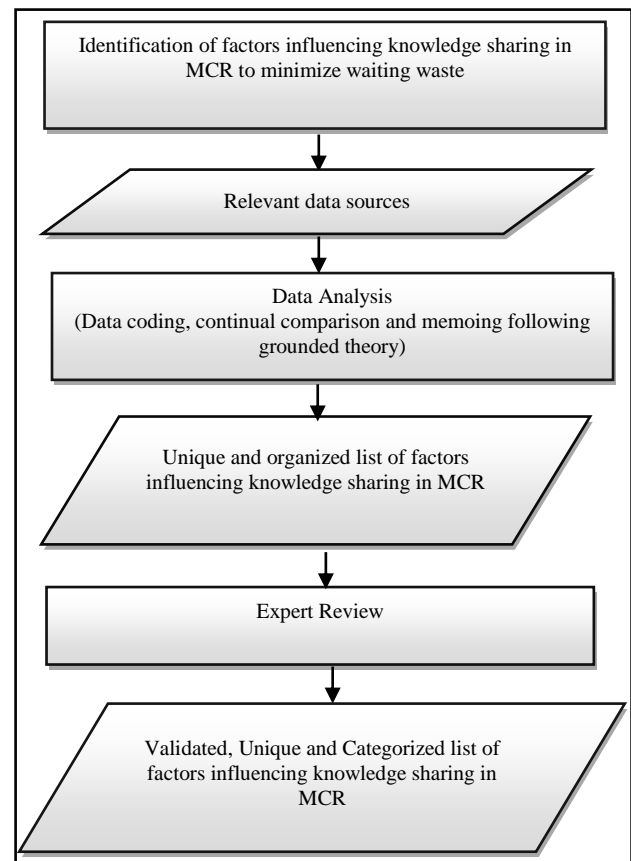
Identification of factors influencing knowledge sharing in MCR to minimize waiting waste

Relevant data sources

Data Analysis
(Data coding, continual comparison and memoing following grounded theory)

Unique and organized list of factors influencing knowledge sharing in MCR

Expert Review

Validated, Unique and Categorized list of factors influencing knowledge sharing in MCR